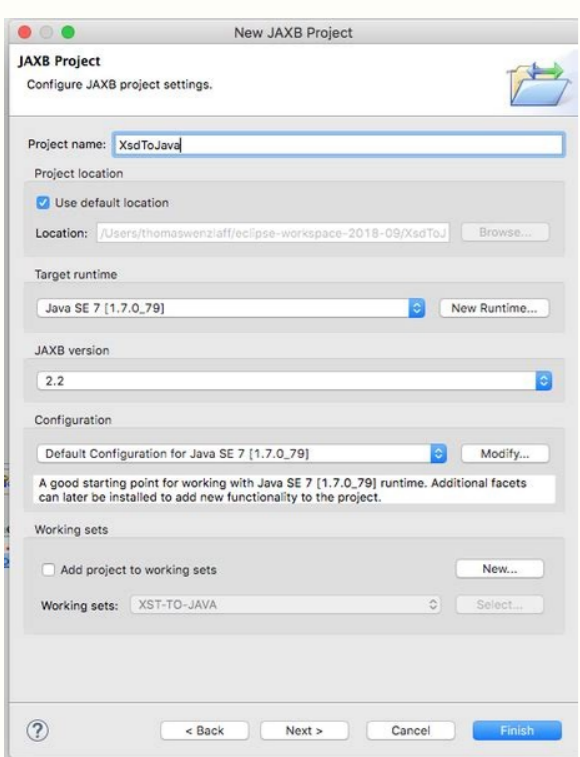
New JAXB Project

JAXB Project
Configure JAXB project settings.

Project name: XsdToJava

Project location

Use default location

Location: /Users/thomaswenzlaff/eclipse-workspace-2018-09/XsdToJ Browse...

Target runtime

Java SE 7 [1.7.0_79] New Runtime...

JAXB version

2.2

Configuration

Default Configuration for Java SE 7 [1.7.0_79] Modify...

A good starting point for working with Java SE 7 [1.7.0_79] runtime. Additional facets can later be installed to add new functionality to the project.

Working sets

Add project to working sets New...

Working sets: XST-TO-JAVA Select...

?
< Back Next > Cancel Finish